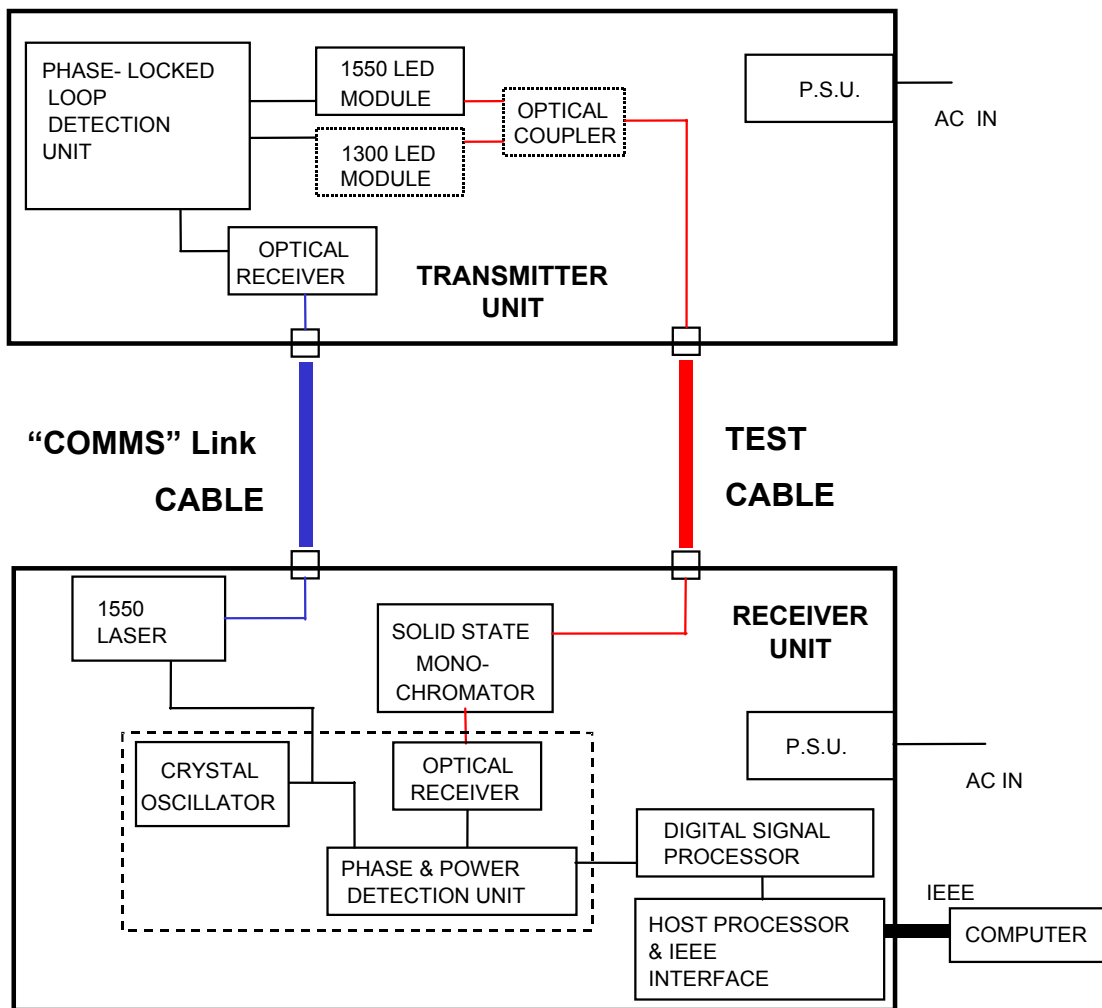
PHASE- LOCKED LOOP DETECTION UNIT

1550 LED MODULE

1300 LED MODULE

OPTICAL COUPLER

P.S.U.

AC IN

OPTICAL RECEIVER

TRANSMITTER UNIT

"COMMS" Link

CABLE

TEST

CABLE

1550 LASER

SOLID STATE MONO-CHROMATOR

RECEIVER UNIT

P.S.U.

AC IN

CRYSTAL OSCILLATOR

OPTICAL RECEIVER

PHASE & POWER DETECTION UNIT

DIGITAL SIGNAL PROCESSOR

HOST PROCESSOR & IEEE INTERFACE

IEEE

COMPUTER